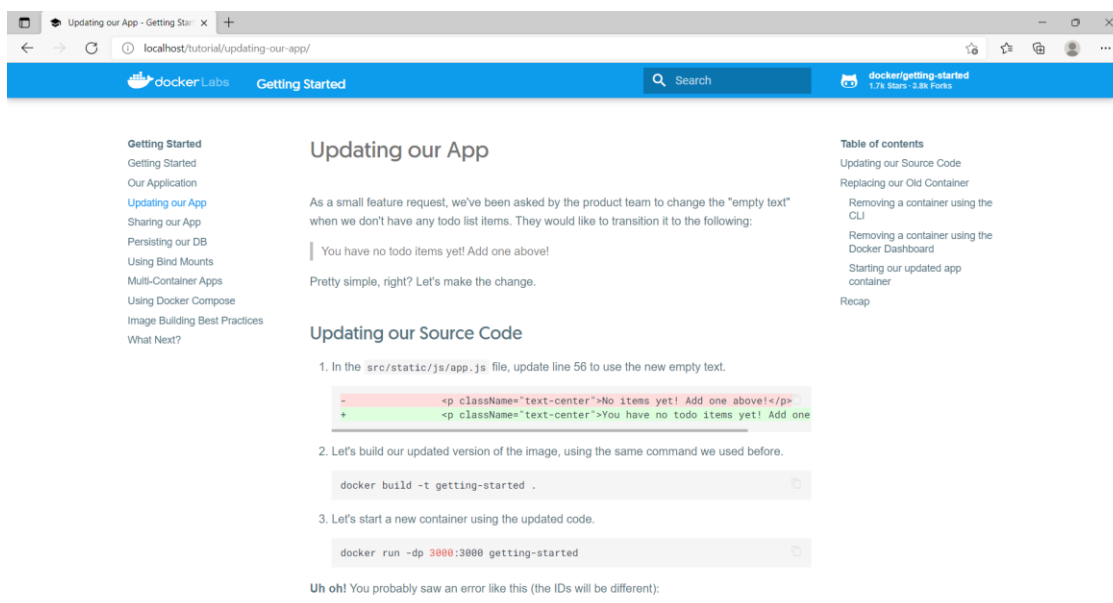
Updating our App - Getting Star ×

localhost/tutorial/updating-our-app/

docker Labs Getting Started

Search

docker/getting-started
1.7k Stars · 2.8k Forks

Getting Started
Getting Started
Our Application
Updating our App
Sharing our App
Persisting our DB
Using Bind Mounts
Multi-Container Apps
Using Docker Compose
Image Building Best Practices
What Next?

Updating our App

As a small feature request, we've been asked by the product team to change the "empty text" when we don't have any todo list items. They would like to transition it to the following:

You have no todo items yet! Add one above!

Pretty simple, right? Let's make the change.

Updating our Source Code

1. In the `src/static/js/app.js` file, update line 56 to use the new empty text.

```
-                <p className="text-center">No items yet! Add one above!</p>
+                <p className="text-center">You have no todo items yet! Add one
```

2. Let's build our updated version of the image, using the same command we used before.

```
docker build -t getting-started .
```

3. Let's start a new container using the updated code.

```
docker run -dp 3000:3000 getting-started
```

Uh oh! You probably saw an error like this (the IDs will be different):

Table of contents
Updating our Source Code
Replacing our Old Container
Removing a container using the CLI
Removing a container using the Docker Dashboard
Starting our updated app container
Recap